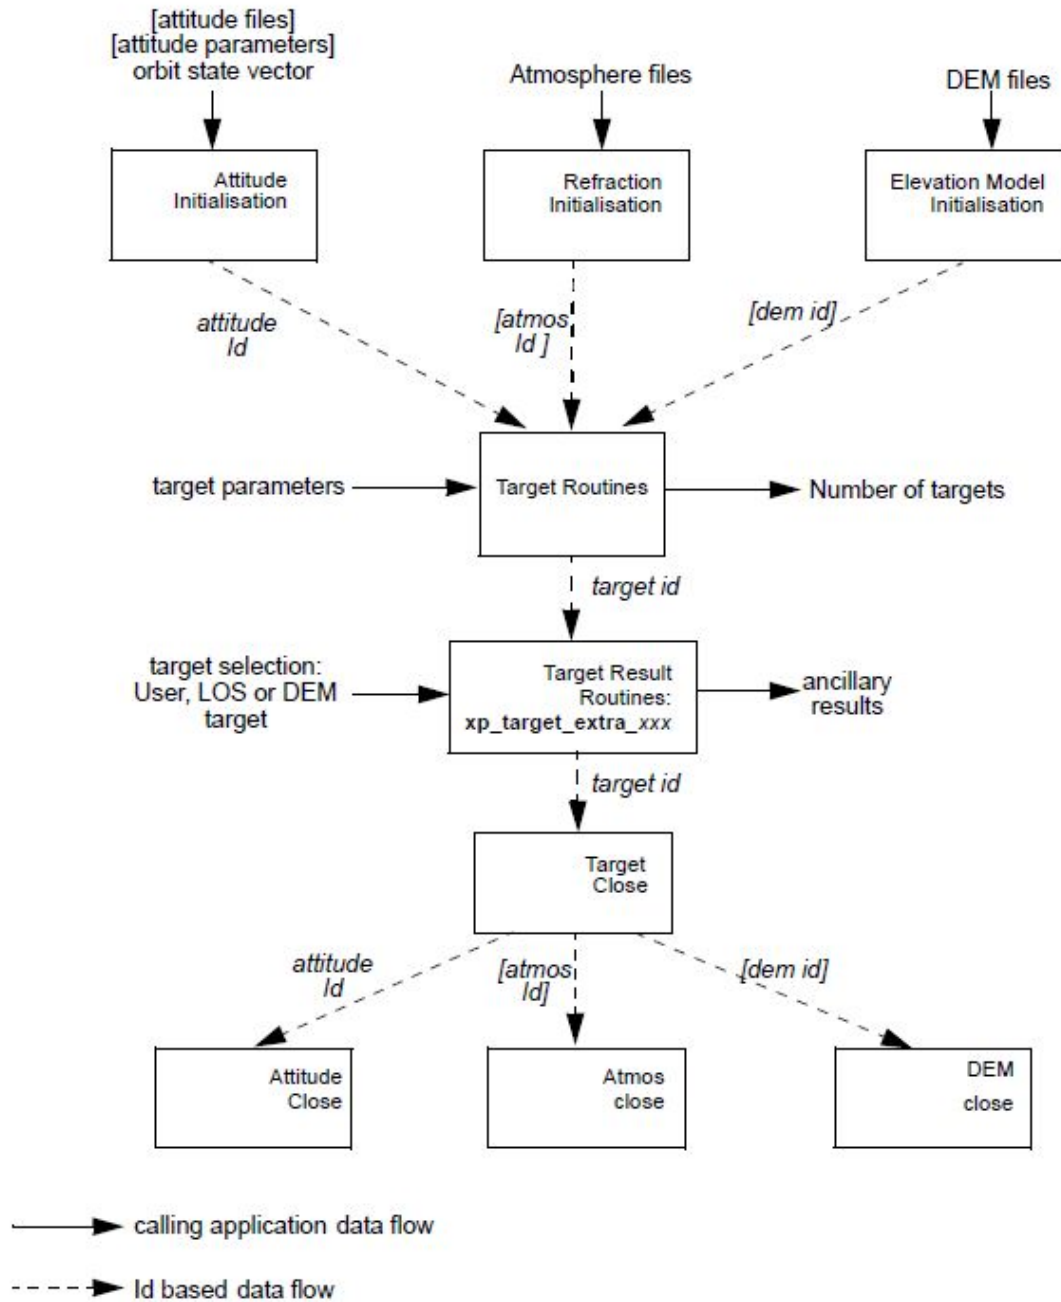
[attitude files]
[attitude parameters]
orbit state vector

Atmosphere files

DEM files

Attitude Initialisation

Refraction Initialisation

Elevation Model Initialisation

attitude Id

[atmos Id ]

[dem id]

target parameters

Target Routines

Number of targets

target id

target selection: User, LOS or DEM target

Target Result Routines: **xp_target_extra_*xxx***

ancillary results

target id

Target Close

attitude Id

[atmos Id]

[dem id]

Attitude Close

Atmos close

DEM close

calling application data flow

Id based data flow